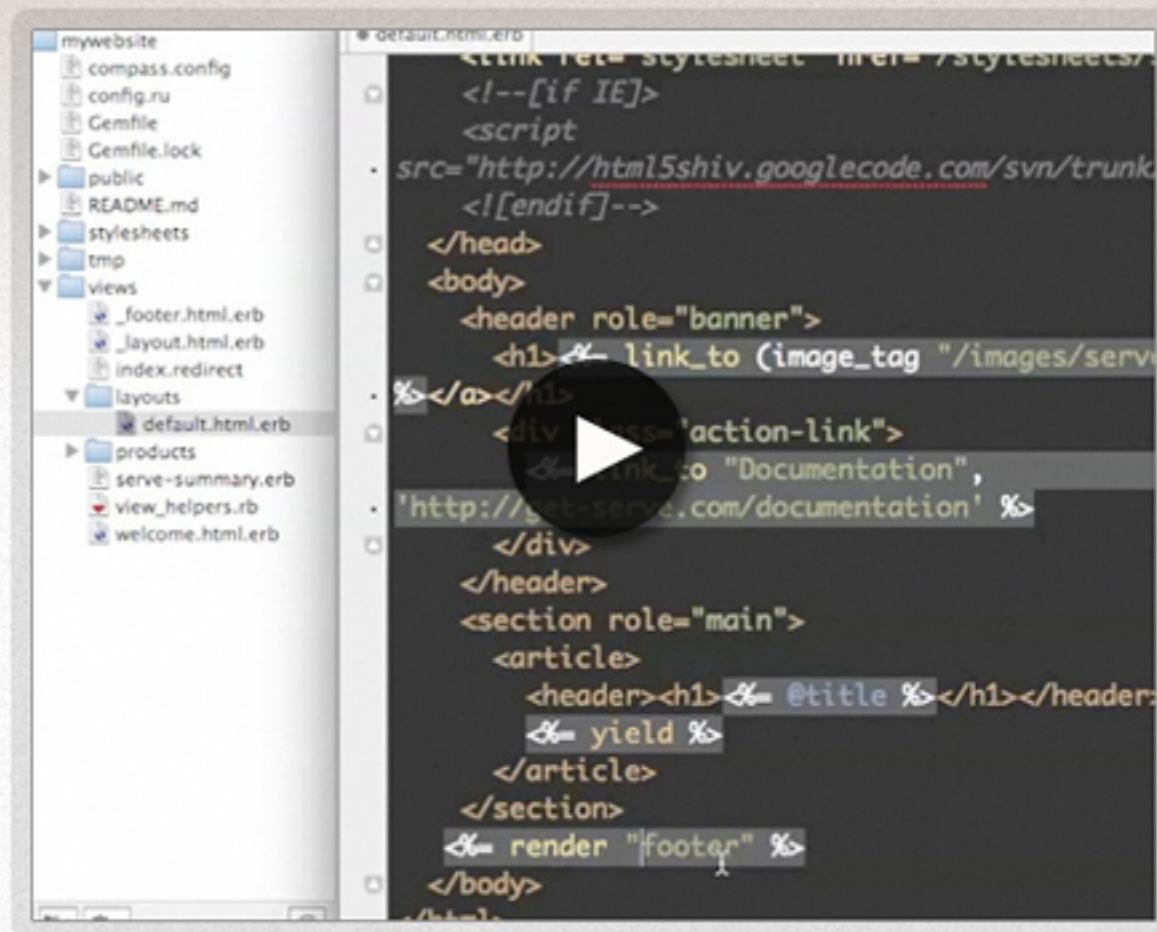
mywebsite
compass.config
config.ru
Gemfile
Gemfile.lock
public
README.md
stylesheets
tmp
views
_footer.html.erb
_layout.html.erb
index.redirect
layouts
default.html.erb
products
serve-summary.erb
view_helpers.rb
welcome.html.erb

default.html.erb

<link rel="stylesheet" href="/stylesheets/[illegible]
<!--[if IE]>
<script
src="http://html5shiv.googlecode.com/svn/trunk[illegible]
<![endif]-->
</head>
<body>
<header role="banner">
<h1><%= link_to (image_tag "/images/serv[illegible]
%></a></h1>
<div class="action-link">
<%= link_to "Documentation",
'http://get-serve.com/documentation' %>
</div>
</header>
<section role="main">
<article>
<header><h1><%= @title %></h1></header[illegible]
<%= yield %>
</article>
</section>
<%= render "footer" %>
</body>
</html>